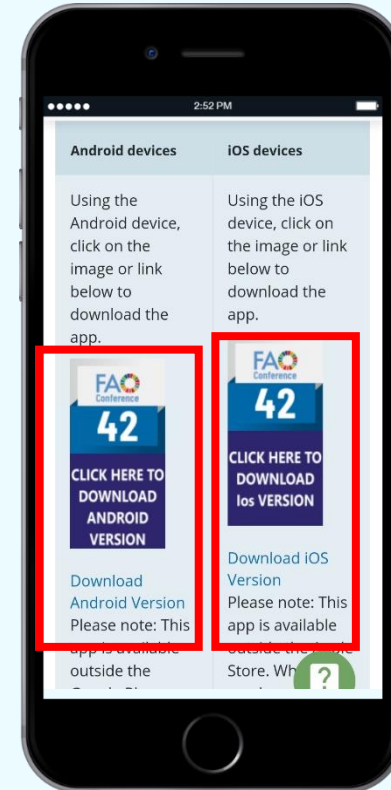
2:52 PM

| Android devices | iOS devices |
|---|---|
| Using the Android device, click on the image or link below to download the app. | Using the iOS device, click on the image or link below to download the app. |
| FAO Conference 42 CLICK HERE TO DOWNLOAD ANDROID VERSION | FAO Conference 42 CLICK HERE TO DOWNLOAD Ios VERSION |
| Download Android Version | Download iOS Version |
| Please note: This app is available outside the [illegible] | Please note: This app is available outside the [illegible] Store. Wh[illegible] |

?